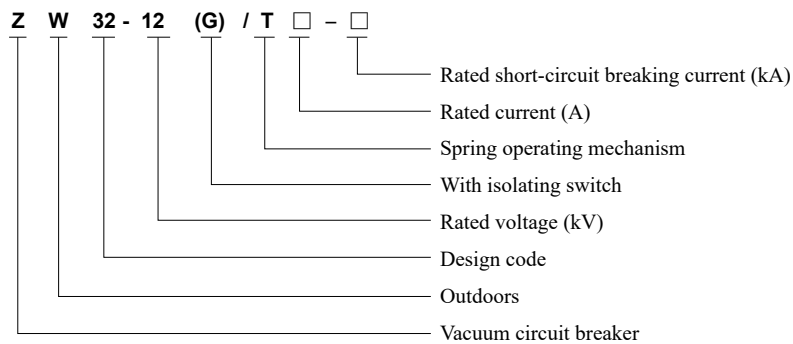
Z W 32 - 12 (G) / T □ – □

Rated short-circuit breaking current (kA)

Rated current (A)

Spring operating mechanism

With isolating switch

Rated voltage (kV)

Design code

Outdoors

Vacuum circuit breaker